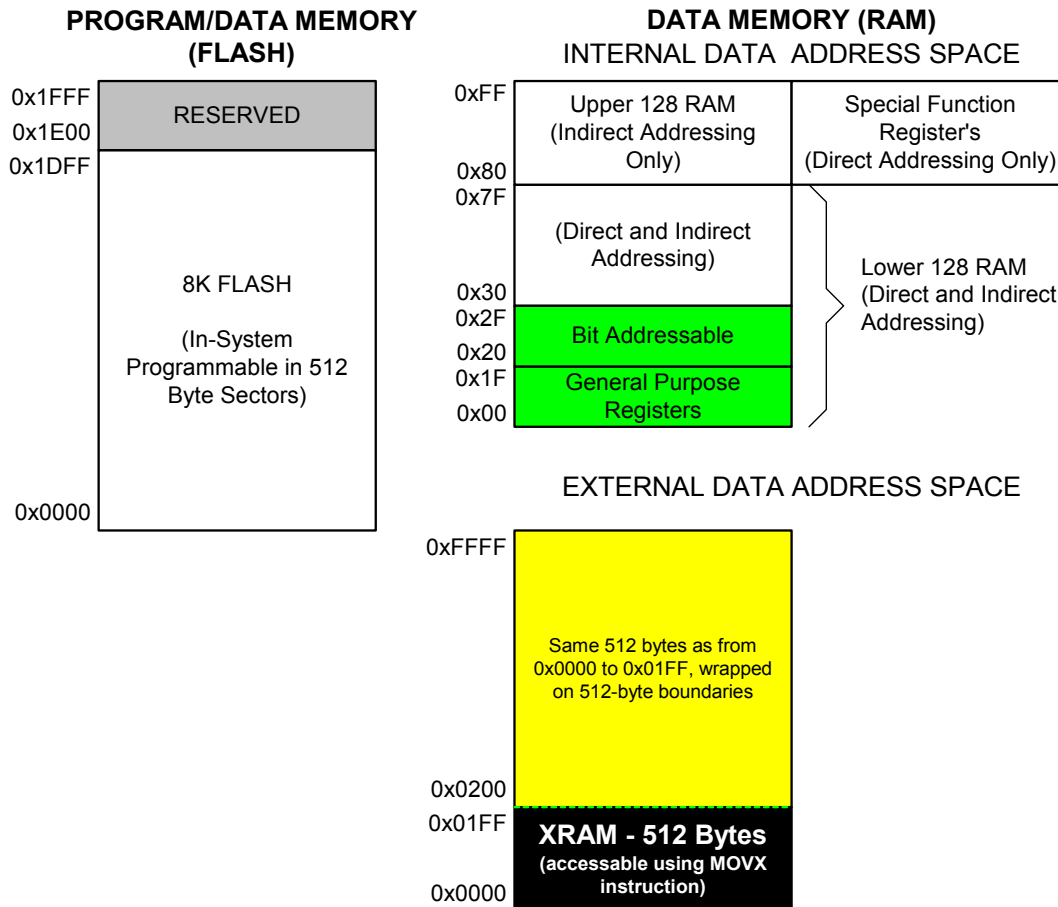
PROGRAM/DATA MEMORY (FLASH)

0x1FFF
RESERVED
0x1E00
0x1DFF

8K FLASH

(In-System Programmable in 512 Byte Sectors)

0x0000

DATA MEMORY (RAM)
INTERNAL DATA ADDRESS SPACE

0xFF
Upper 128 RAM (Indirect Addressing Only)
0x80
Special Function Register's (Direct Addressing Only)
0x7F
(Direct and Indirect Addressing)
0x30
0x2F
Bit Addressable
0x20
0x1F
General Purpose Registers
0x00
Lower 128 RAM (Direct and Indirect Addressing)

EXTERNAL DATA ADDRESS SPACE

0xFFFF
Same 512 bytes as from 0x0000 to 0x01FF, wrapped on 512-byte boundaries
0x0200
0x01FF
XRAM - 512 Bytes
(accessable using MOVX instruction)
0x0000